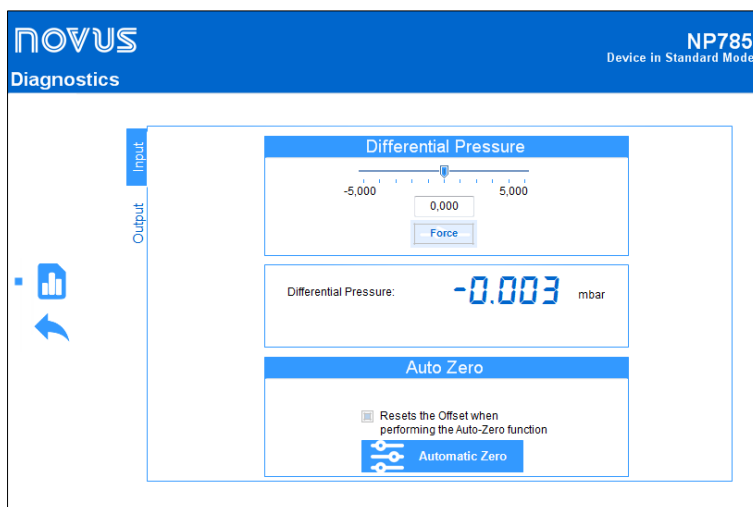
NOVUS

NP785
Device in Standard Mode

Diagnostics

Input

Output

Differential Pressure

-5,000

5,000

0,000

Force

Differential Pressure:

-0.003

mbar

Auto Zero

Resets the Offset when performing the Auto-Zero function

Automatic Zero